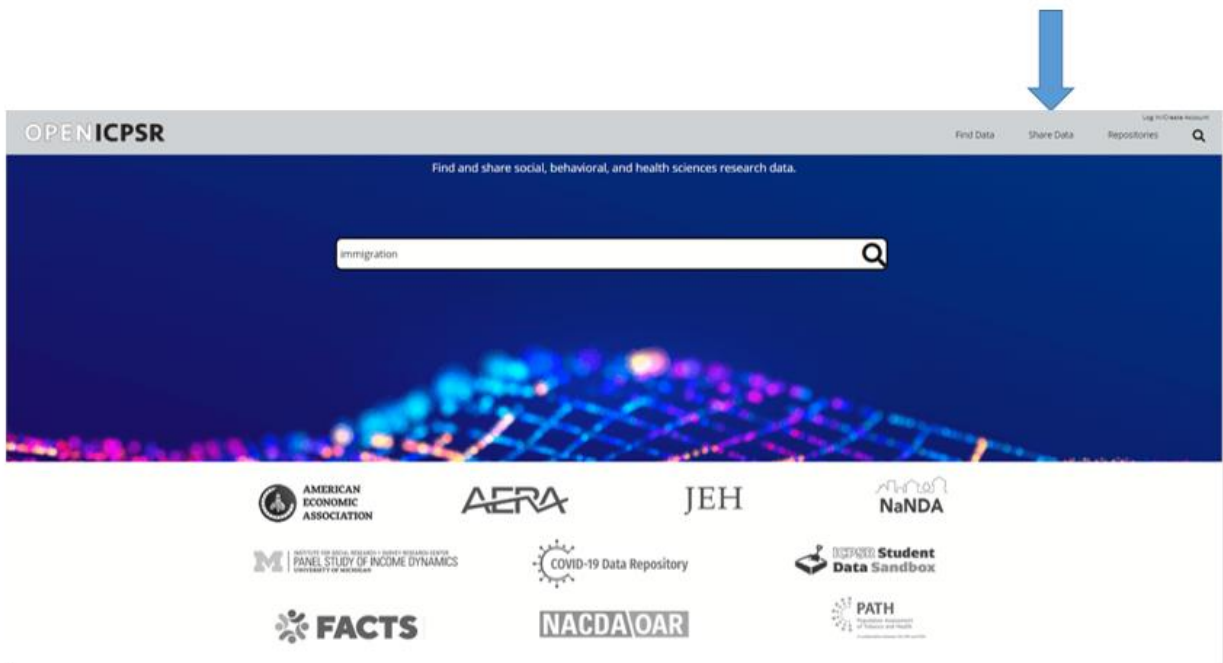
OPENICPSR

Log In/Create Account

Find Data Share Data Repositories

Find and share social, behavioral, and health sciences research data.

immigration

AMERICAN ECONOMIC ASSOCIATION

AERA

JEH

NaNDA

M INSTITUTE FOR SOCIAL RESEARCH • SURVEY RESEARCH CENTER PANEL STUDY OF INCOME DYNAMICS UNIVERSITY OF MICHIGAN

COVID-19 Data Repository

ICPSR Student Data Sandbox

FACTS

NACDA OAR

PATH Population Assessment of Tobacco and Health